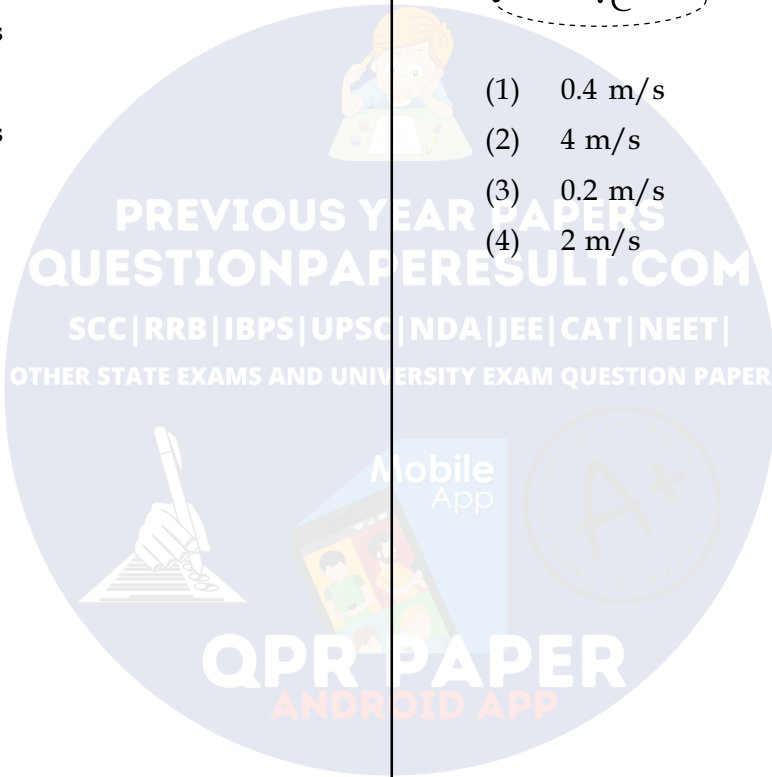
s

s

C

(1) 0.4 m/s

(2) 4 m/s

(3) 0.2 m/s

(4) 2 m/s

PREVIOUS YEAR PAPERS
QUESTIONPAPERESULT.COM
SCC|RRB|IBPS|UPSC|NDA|JEE|CAT|NEET|
OTHER STATE EXAMS AND UNIVERSITY EXAM QUESTION PAPER

Mobile
App

A+

QPR PAPER
ANDROID APP